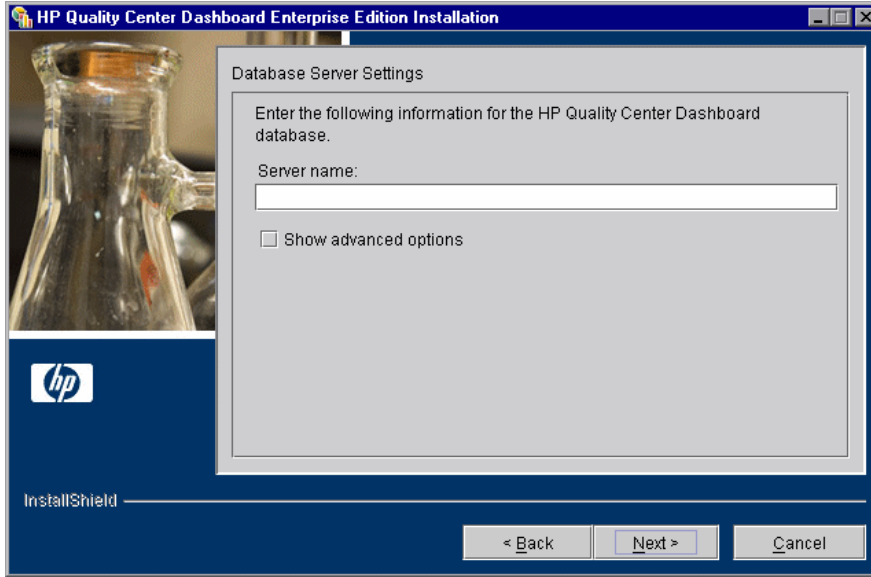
HP Quality Center Dashboard Enterprise Edition Installation

Database Server Settings

Enter the following information for the HP Quality Center Dashboard database.

Server name:

Show advanced options

hp

InstallShield

< Back

Next >

Cancel